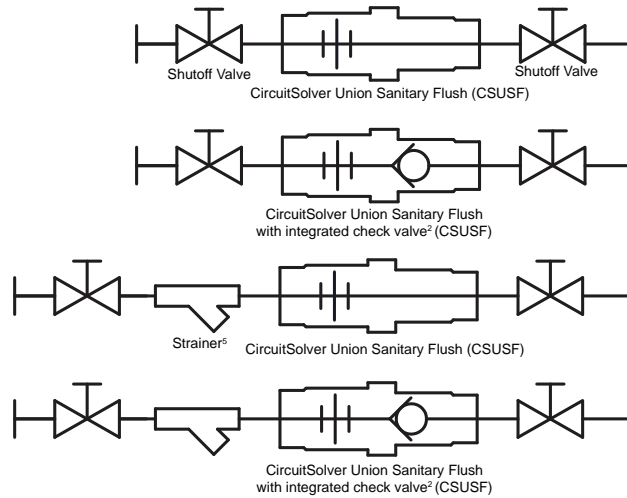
Shutoff Valve

Shutoff Valve

CircuitSolver Union Sanitary Flush (CSUSF)

CircuitSolver Union Sanitary Flush with integrated check valve$^2$ (CSUSF)

Strainer$^5$

CircuitSolver Union Sanitary Flush (CSUSF)

CircuitSolver Union Sanitary Flush with integrated check valve$^2$ (CSUSF)